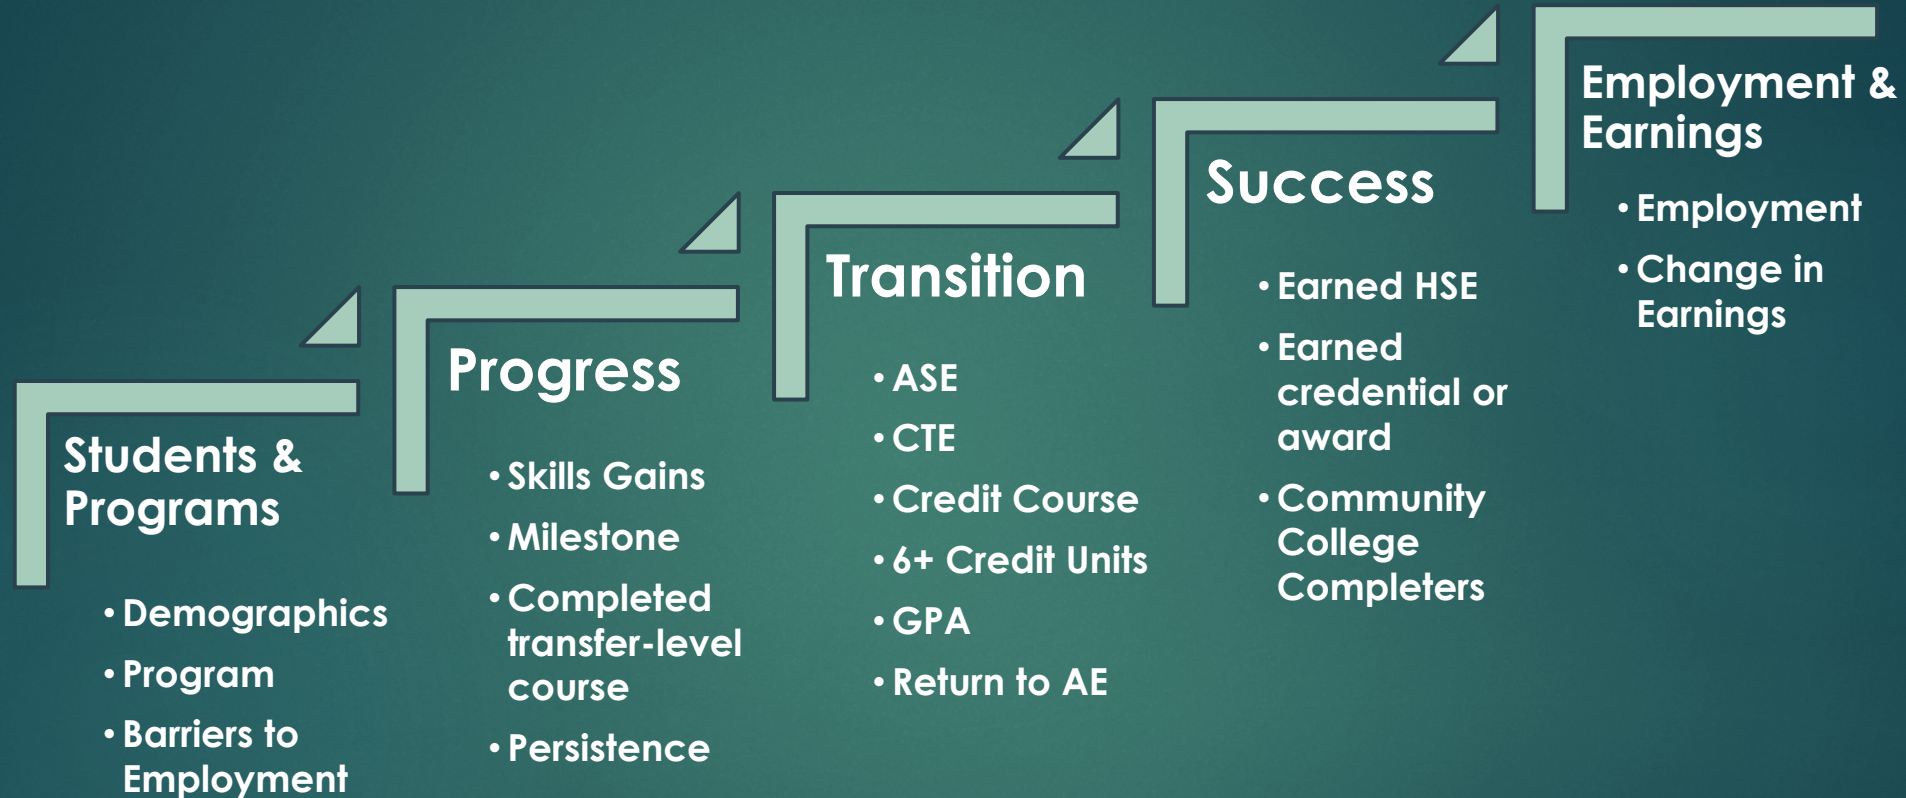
Students & Programs

• Demographics
• Program
• Barriers to Employment

Progress

• Skills Gains
• Milestone
• Completed transfer-level course
• Persistence

Transition

• ASE
• CTE
• Credit Course
• 6+ Credit Units
• GPA
• Return to AE

Success

• Earned HSE
• Earned credential or award
• Community College Completers

Employment & Earnings

• Employment
• Change in Earnings